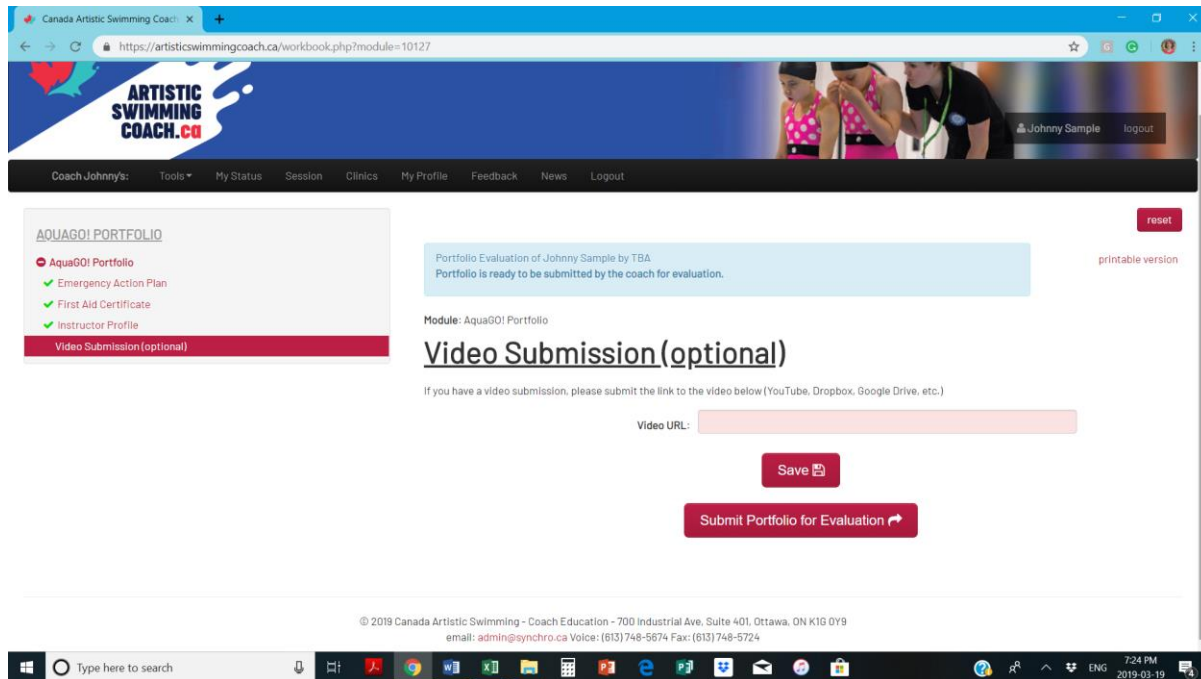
Canada Artistic Swimming Coach ×

https://artisticswimmingcoach.ca/workbook.php?module=10127

ARTISTIC SWIMMING COACH.ca

Johnny Sample logout

Coach Johnny's: Tools My Status Session Clinics My Profile Feedback News Logout

AQUAGO! PORTFOLIO

AquaGO! Portfolio
Emergency Action Plan
First Aid Certificate
Instructor Profile
Video Submission (optional)

reset

Portfolio Evaluation of Johnny Sample by TBA
Portfolio is ready to be submitted by the coach for evaluation.

printable version

Module: AquaGO! Portfolio

Video Submission (optional)

If you have a video submission, please submit the link to the video below (YouTube, Dropbox, Google Drive, etc.)

Video URL:

Save

Submit Portfolio for Evaluation

© 2019 Canada Artistic Swimming - Coach Education - 700 Industrial Ave, Suite 401, Ottawa, ON K1G 0Y9
email: admin@synchro.ca Voice: (613) 748-5674 Fax: (613) 748-5724

Type here to search

ENG 7:24 PM 2019-03-19